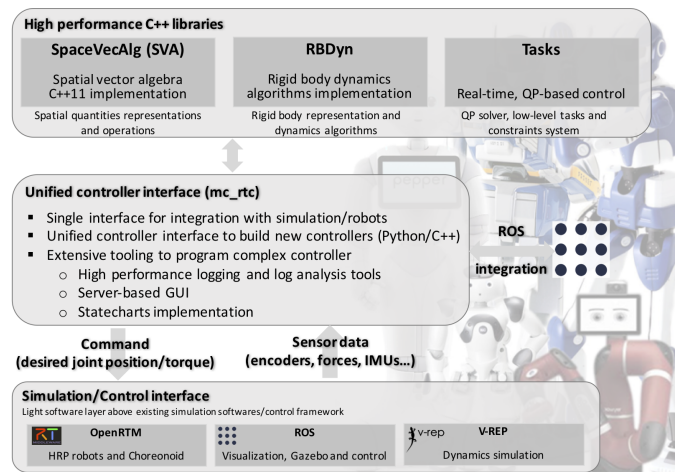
High performance C++ libraries

SpaceVecAlg (SVA)

Spatial vector algebra C++11 implementation

Spatial quantities representations and operations

RBDyn

Rigid body dynamics algorithms implementation

Rigid body representation and dynamics algorithms

Tasks

Real-time, QP-based control

QP solver, low-level tasks and constraints system

Unified controller interface (mc_rtc)

- Single interface for integration with simulation/robots
- Unified controller interface to build new controllers (Python/C++)
- Extensive tooling to program complex controller
  - High performance logging and log analysis tools
  - Server-based GUI
  - Statecharts implementation

ROS

integration

Command (desired joint position/torque)

Sensor data (encoders, forces, IMUs...)

Simulation/Control interface

Light software layer above existing simulation softwares/control framework

RT OpenRTM

HRP robots and Choreonoid

ROS

Visualization, Gazebo and control

v-rep V-REP

Dynamics simulation

pepper